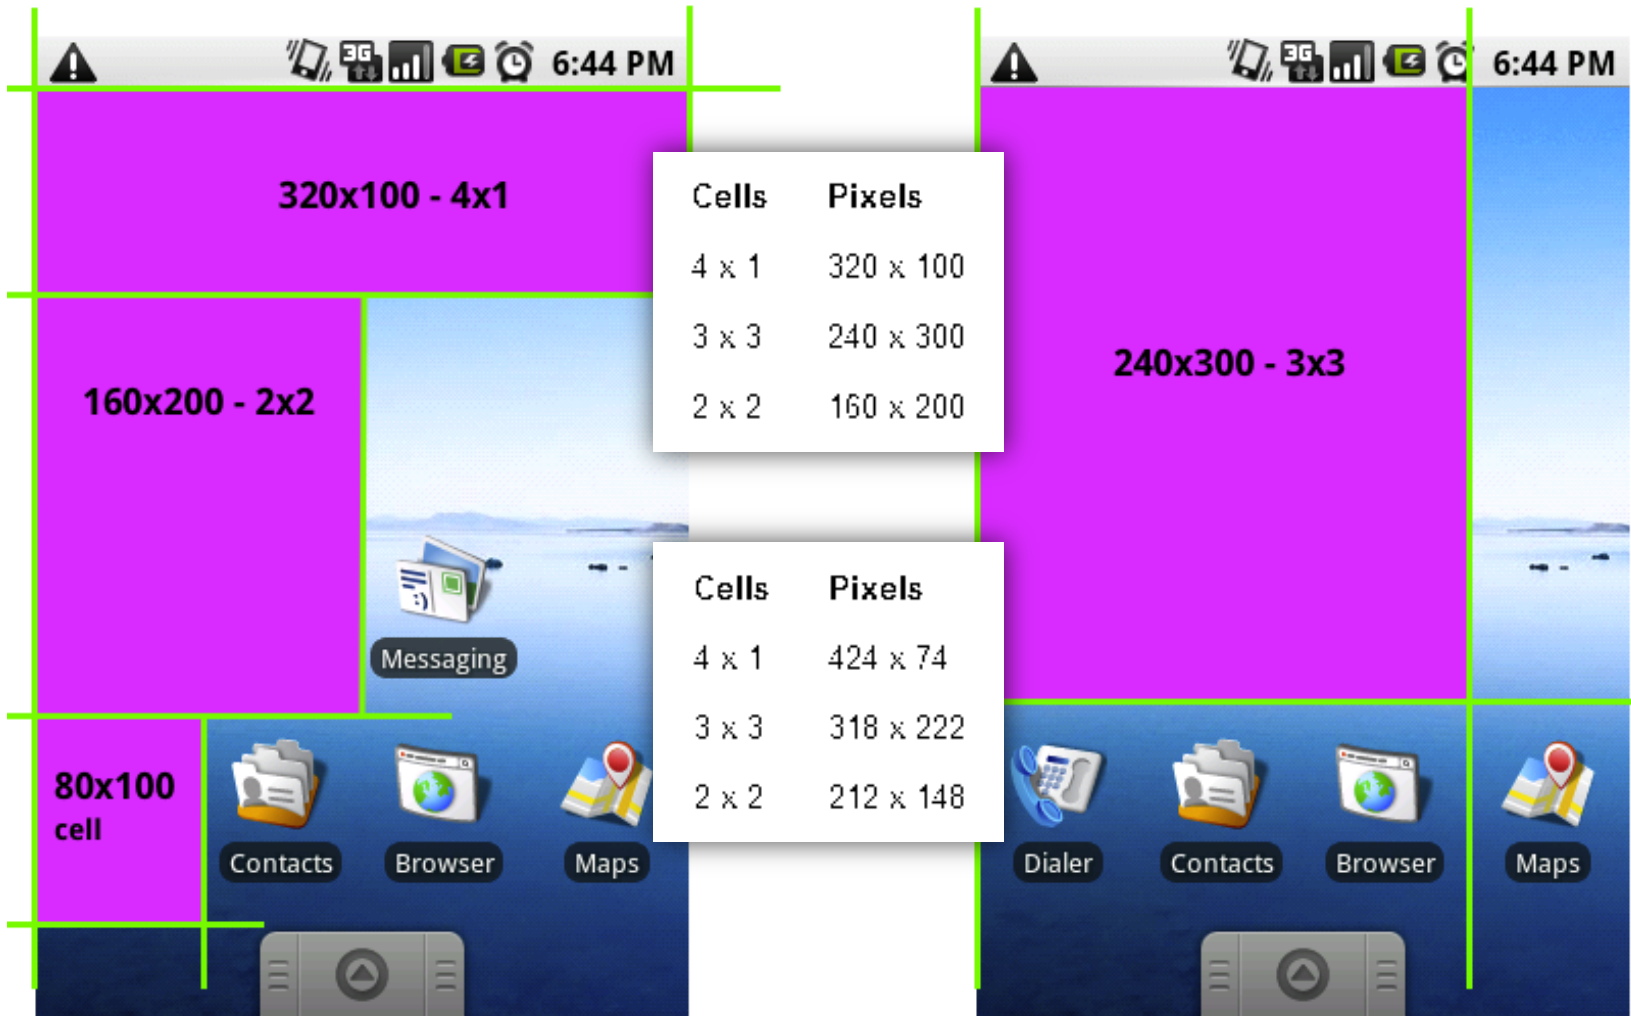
6:44 PM

320x100 - 4x1

160x200 - 2x2

Messaging

80x100 cell

Contacts

Browser

Maps

| Cells | Pixels |
|---|---|
| 4 x 1 | 320 x 100 |
| 3 x 3 | 240 x 300 |
| 2 x 2 | 160 x 200 |

| Cells | Pixels |
|---|---|
| 4 x 1 | 424 x 74 |
| 3 x 3 | 318 x 222 |
| 2 x 2 | 212 x 148 |

6:44 PM

240x300 - 3x3

Dialer

Contacts

Browser

Maps